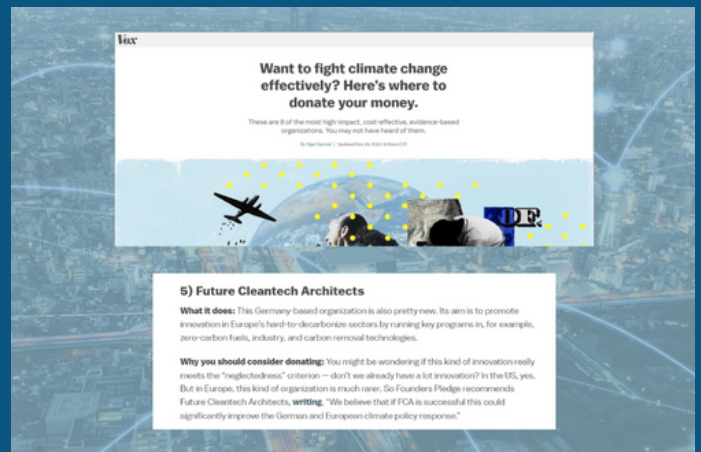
Vox

Want to fight climate change effectively? Here's where to donate your money.

These are 8 of the most high-impact, cost-effective, evidence-based organizations. You may not have heard of them.

By Sigal Samuel | Updated Nov 28, 2022, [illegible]

DE

5) Future Cleantech Architects

What it does: This Germany-based organization is also pretty new. Its aim is to promote innovation in Europe's hard-to-decarbonize sectors by running key programs in, for example, zero-carbon fuels, industry, and carbon removal technologies.

Why you should consider donating: You might be wondering if this kind of innovation really meets the "neglectedness" criterion — don't we already have a lot innovation? In the US, yes. But in Europe, this kind of organization is much rarer. So Founders Pledge recommends Future Cleantech Architects, writing, "We believe that if FCA is successful this could significantly improve the German and European climate policy response."